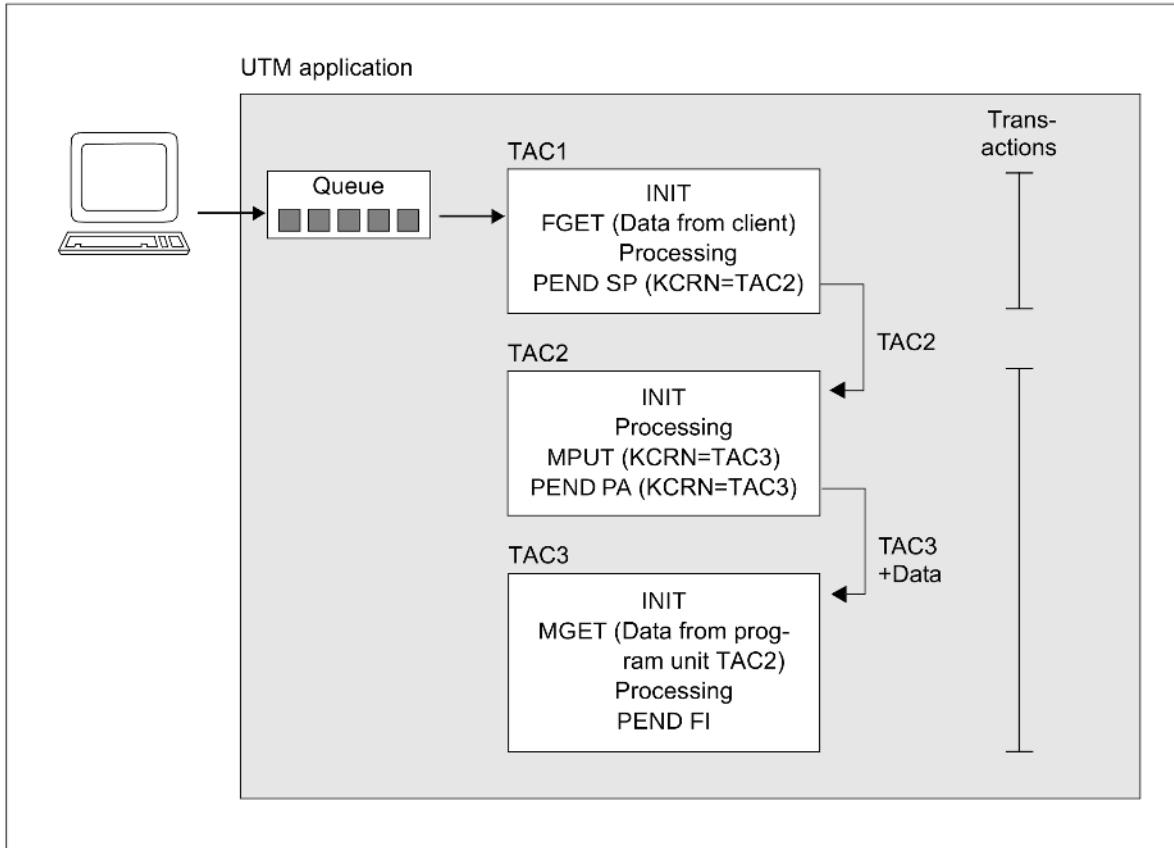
UTM application

Queue

TAC1

INIT
FGET (Data from client)
Processing
PEND SP (KCRN=TAC2)

Transactions

TAC2

TAC2

INIT
Processing
MPUT (KCRN=TAC3)
PEND PA (KCRN=TAC3)

TAC3
+Data

TAC3

INIT
MGET (Data from program unit TAC2)
Processing
PEND FI